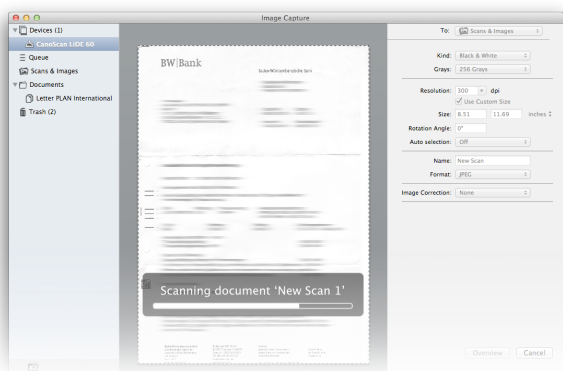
Image Capture

Devices (1)
CanoScan LiDE 60
Queue
Scans & Images
Documents
Letter PLAN International
Trash (2)

BW|Bank

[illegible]

Scanning document 'New Scan 1'

To: Scans & Images
Kind: Black & White
Grays: 256 Grays
Resolution: 300 dpi
Use Custom Size
Size: 8.51 11.69 inches
Rotation Angle: 0°
Auto selection: Off
Name: New Scan
Format: JPEG
Image Correction: None

Overview
Cancel